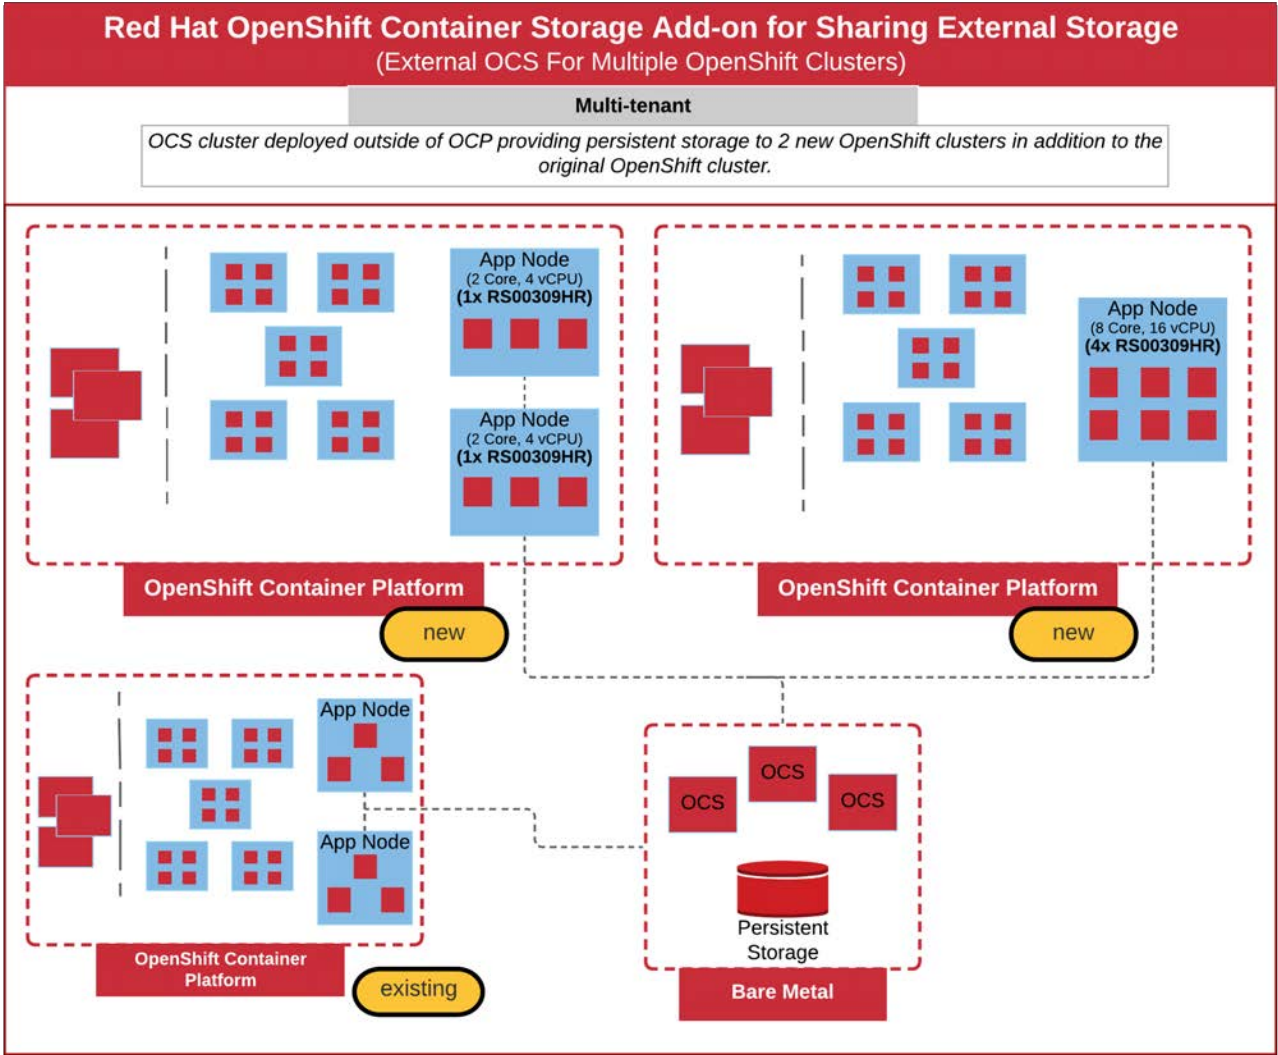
Red Hat OpenShift Container Storage Add-on for Sharing External Storage
(External OCS For Multiple OpenShift Clusters)

Multi-tenant

OCS cluster deployed outside of OCP providing persistent storage to 2 new OpenShift clusters in addition to the original OpenShift cluster.

App Node
(2 Core, 4 vCPU)
(1x RS00309HR)

App Node
(2 Core, 4 vCPU)
(1x RS00309HR)

OpenShift Container Platform

new

App Node
(8 Core, 16 vCPU)
(4x RS00309HR)

OpenShift Container Platform

new

App Node

App Node

OpenShift Container Platform

existing

OCS

OCS

OCS

Persistent Storage

Bare Metal